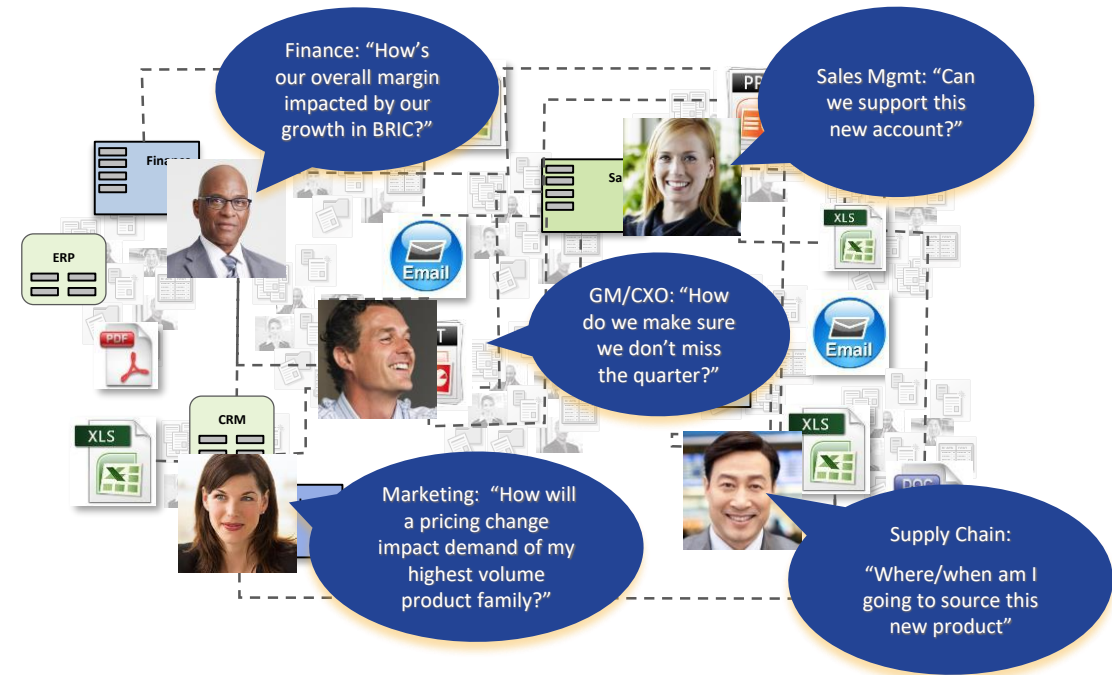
Finance: “How’s our overall margin impacted by our growth in BRIC?”

Sales Mgmt: “Can we support this new account?”

Finan

ERP

Sa

PP

XLS

Email

Email

GM/CXO: “How do we make sure we don’t miss the quarter?”

PDF

CRM

XLS

XLS

DOC

Marketing: “How will a pricing change impact demand of my highest volume product family?”

Supply Chain:

“Where/when am I going to source this new product”